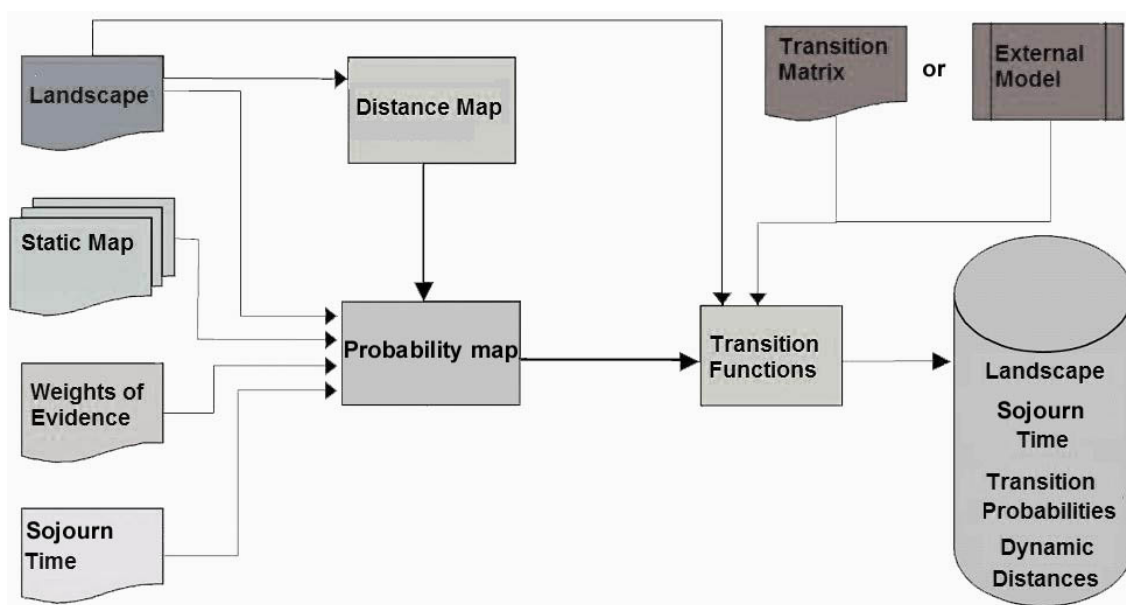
Landscape

Distance Map

Transition Matrix

or

External Model

Static Map

Probability map

Transition Functions

Weights of Evidence

Sojourn Time

Landscape

Sojourn Time

Transition Probabilities

Dynamic Distances